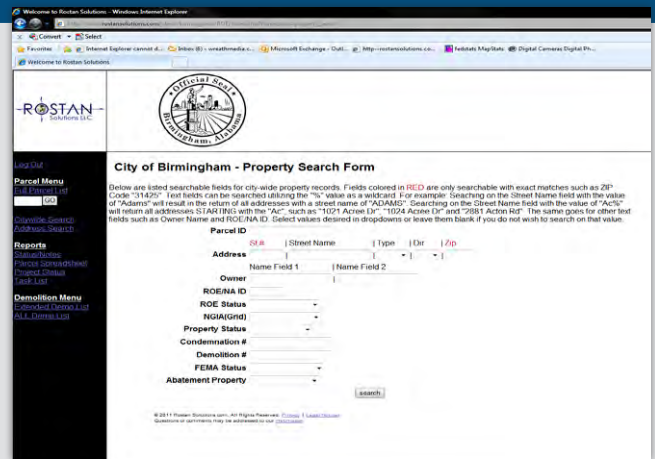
Welcome to Rostan Solutions - Windows Internet Explorer

http://www.rostansolutions.com/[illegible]

Convert ▾ Select

Favorites | Internet Explorer cannot d... | Inbox (6) - wreathmedia.c... | Microsoft Exchange - Outl... | http--rostansolutions.co... | Fedstats MapStats | Digital Cameras Digital Ph...

Welcome to Rostan Solutions

-ROSTAN- Solutions LLC

Official Seal Birmingham, Alabama

Log Out

Parcel Menu
Full Parcel List
GO

Citywide Search
Address Search

Reports
Status/Notes
Parcel Spreadsheet
Project Status
Task List

Demolition Menu
Extended Demo List
ALL Demo List

City of Birmingham - Property Search Form

Below are listed searchable fields for city-wide property records. Fields colored in RED are only searchable with exact matches such as ZIP Code "31425". Text fields can be searched utilizing the "%" value as a wildcard. For example: Seaching on the Street Name field with the value of "Adams" will result in the return of all addresses with a street name of "ADAMS". Searching on the Street Name field with the value of "Ac%" will return all addresses STARTING with the "Ac", such as "1021 Acree Dr", "1024 Acree Dr" and "2881 Acton Rd". The same goes for other text fields such as Owner Name and ROE/NA ID. Select values desired in dropdowns or leave them blank if you do not wish to search on that value.

Parcel ID

Address | Str# | Street Name | Type | Dir | Zip

Owner | Name Field 1 | Name Field 2

ROE/NA ID

ROE Status

NGIA(Grid)

Property Status

Condemnation #

Demolition #

FEMA Status

Abatement Property

search

© 2011 Rostan Solutions.com, All Rights Reserved. Privacy | Legal Notices
Questions or comments may be addressed to our Webmaster